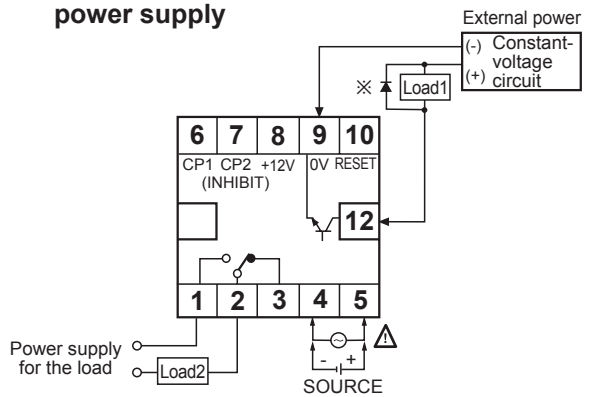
power supply

External power
(-) Constant-voltage
(+) circuit

※

Load1

| 6 | 7 | 8 | 9 | 10 |
|---|---|---|---|---|

CP1 CP2 +12V 0V RESET
(INHIBIT)

12

| 1 | 2 | 3 | 4 | 5 |
|---|---|---|---|---|

Power supply for the load

Load2

- +
SOURCE